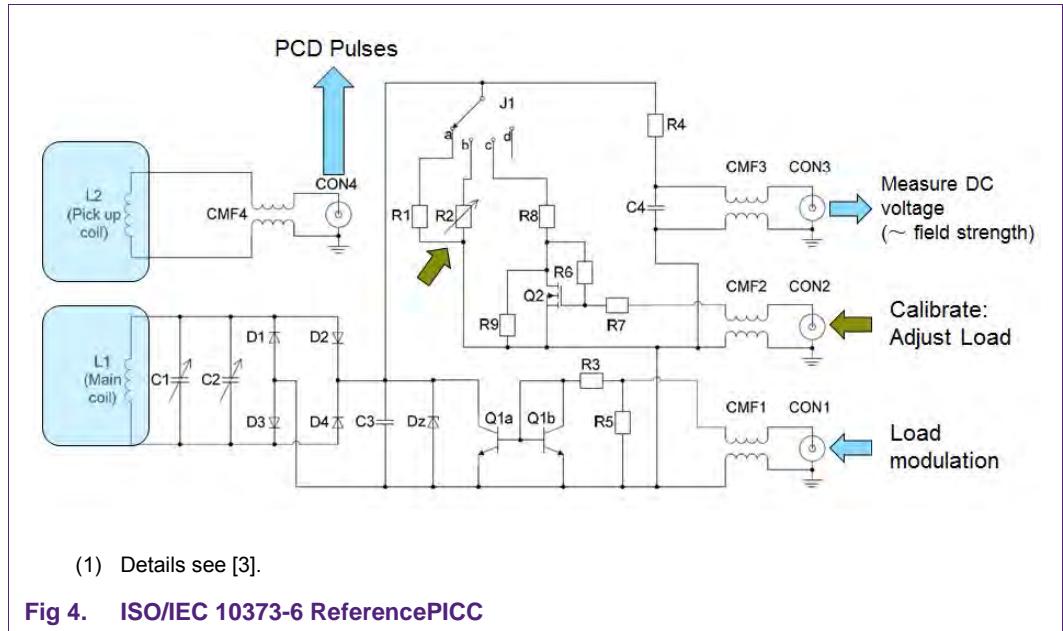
PCD Pulses

J1

a b c d

R4

L2 (Pick up coil)

CMF4

CON4

R1

R2

R8

CMF3

CON3

C4

Measure DC voltage (~ field strength)

R6

Q2

R7

CMF2

CON2

R9

Calibrate: Adjust Load

L1 (Main coil)

C1

C2

D1

D2

D3

D4

C3

Dz

R3

Q1a

Q1b

R5

CMF1

CON1

Load modulation

(1) Details see [3].

Fig 4. ISO/IEC 10373-6 ReferencePICC